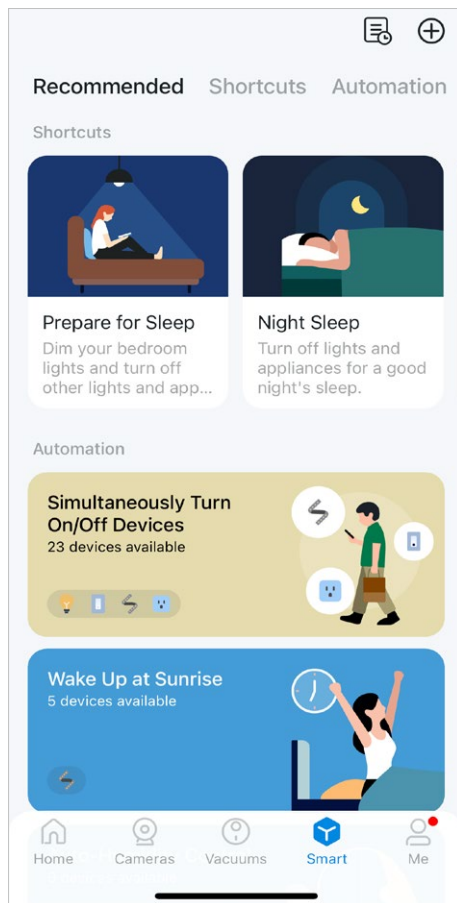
Recommended Shortcuts Automation

Shortcuts

Prepare for Sleep
Dim your bedroom lights and turn off other lights and app...

Night Sleep
Turn off lights and appliances for a good night's sleep.

Automation

Simultaneously Turn On/Off Devices
23 devices available

Wake Up at Sunrise
5 devices available

Home Cameras Vacuums Smart Me